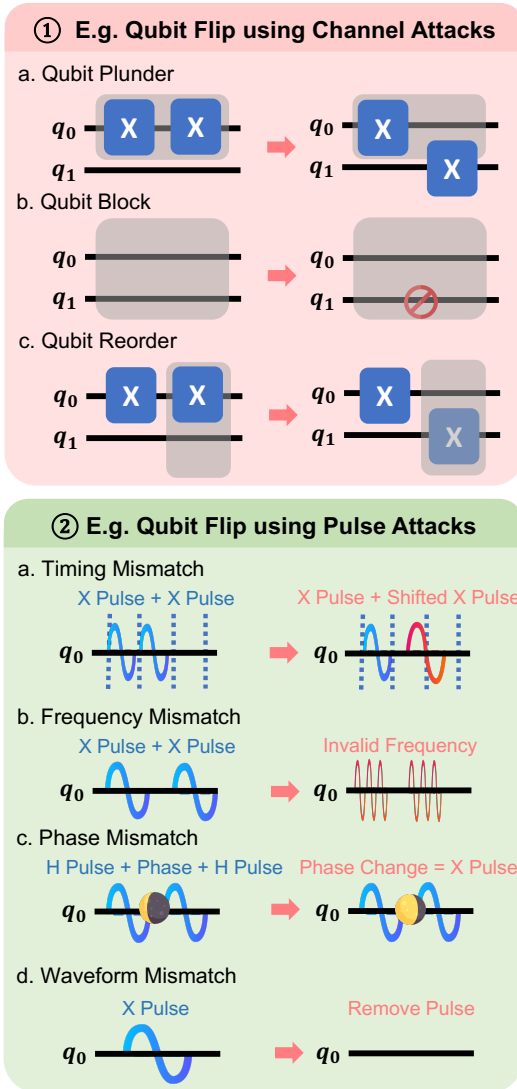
① E.g. Qubit Flip using Channel Attacks

a. Qubit Plunder

$q_0$ X X

$q_1$

$q_0$ X

$q_1$ X

b. Qubit Block

$q_0$

$q_1$

$q_0$

$q_1$

c. Qubit Reorder

$q_0$ X X

$q_1$

$q_0$ X

$q_1$ X

② E.g. Qubit Flip using Pulse Attacks

a. Timing Mismatch

X Pulse + X Pulse

$q_0$

X Pulse + Shifted X Pulse

$q_0$

b. Frequency Mismatch

X Pulse + X Pulse

$q_0$

Invalid Frequency

$q_0$

c. Phase Mismatch

H Pulse + Phase + H Pulse

$q_0$

Phase Change = X Pulse

$q_0$

d. Waveform Mismatch

X Pulse

$q_0$

Remove Pulse

$q_0$